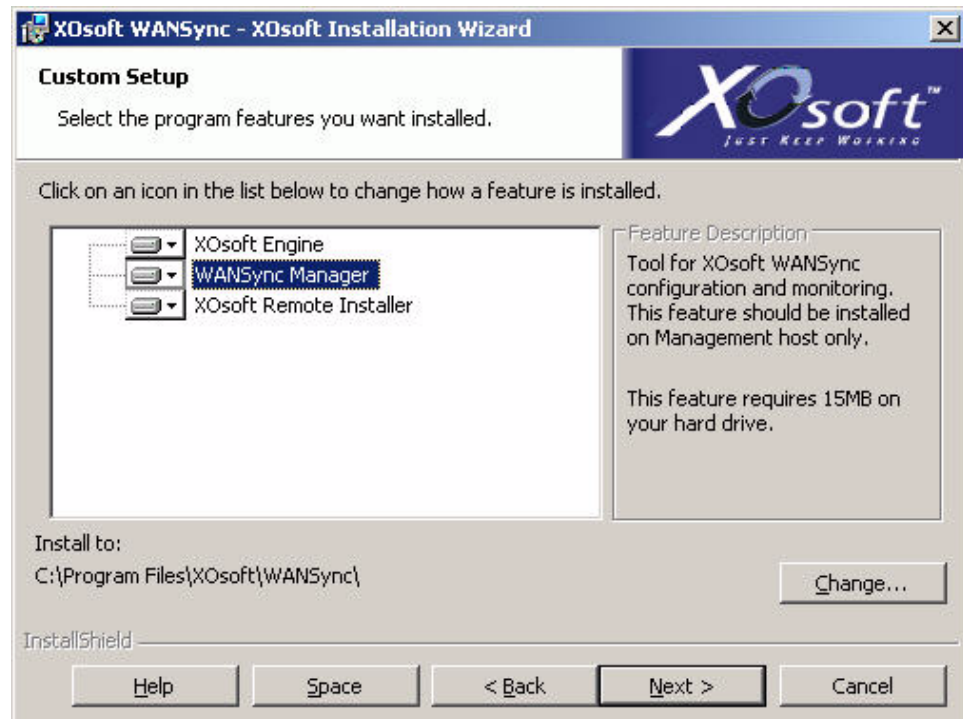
XOsoft WANSync - XOsoft Installation Wizard

Custom Setup

Select the program features you want installed.

XOsoft™
JUST KEEP WORKING

Click on an icon in the list below to change how a feature is installed.

XOsoft Engine
WANSync Manager
XOsoft Remote Installer

Feature Description
Tool for XOsoft WANSync configuration and monitoring. This feature should be installed on Management host only.

This feature requires 15MB on your hard drive.

Install to:
C:\Program Files\XOsoft\WANSync\

Change...

InstallShield

Help
Space
< Back
Next >
Cancel